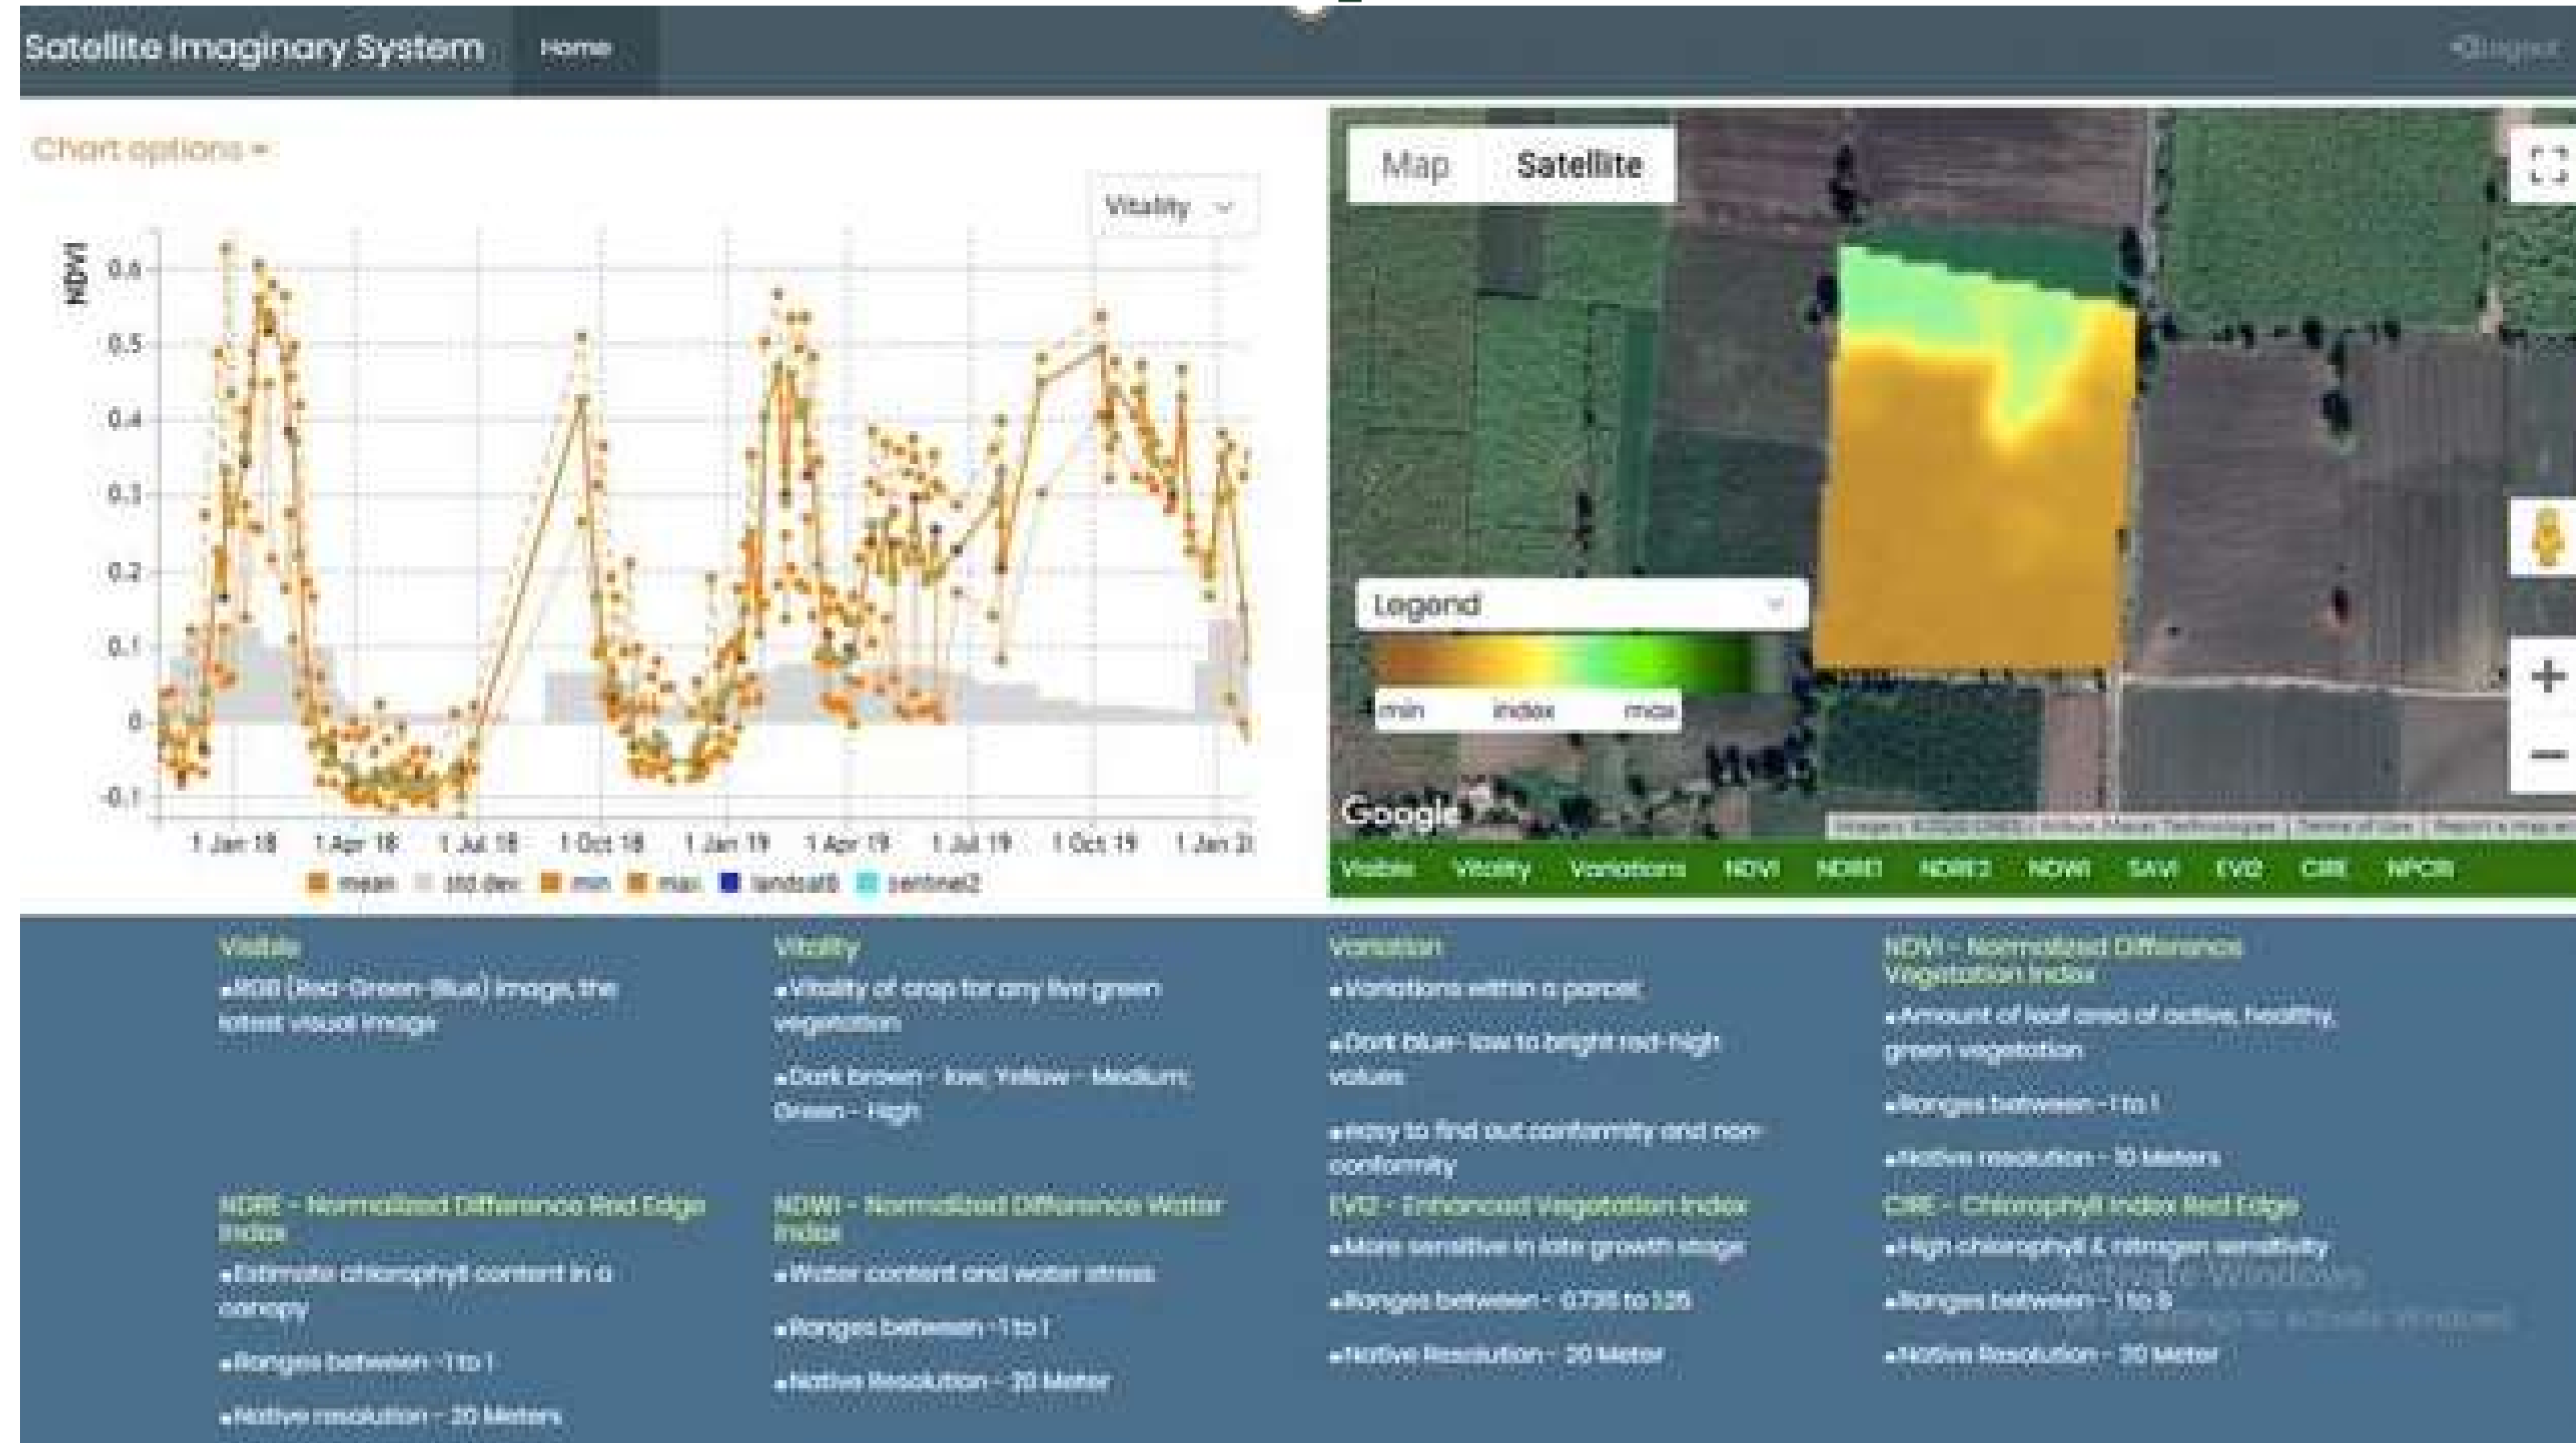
Satellite Imaginary System Home Logout

Chart options

Vitality

NDVI

0.6
0.5
0.4
0.3
0.2
0.1
0
-0.1

1 Jan 18 1 Apr 18 1 Jul 18 1 Oct 18 1 Jan 19 1 Apr 19 1 Jul 19 1 Oct 19 1 Jan 20

mean std. dev. min max landsat8 sentinel2

Map Satellite

Legend

min index max

Google

Imagery ©2020 CNES / Airbus, Maxar Technologies | Terms of Use | Report a map error

Visible Vitality Variations NDVI NDRE1 NDRE2 NDWI SAVI EVI2 CIRE NPCRI

Visible
•RGB (Red-Green-Blue) image, the latest visual image

Vitality
•Vitality of crop for any live green vegetation
•Dark brown - low; Yellow - Medium; Green - High

Variation
•Variations within a parcel
•Dark blue- low to bright red-high values
•easy to find out conformity and non-conformity

NDVI - Normalized Difference Vegetation Index
•Amount of leaf area of active, healthy, green vegetation
•Ranges between -1 to 1
•Native resolution - 10 Meters

NDRE - Normalized Difference Red Edge Index
•Estimate chlorophyll content in a canopy
•Ranges between -1 to 1
•Native resolution - 20 Meters

NDWI - Normalized Difference Water Index
•Water content and water stress
•Ranges between -1 to 1
•Native Resolution - 20 Meter

EVI2 - Enhanced Vegetation Index
•More sensitive in late growth stage
•Ranges between - 0.735 to 1.35
•Native Resolution - 20 Meter

CIRE - Chlorophyll Index Red Edge
•High chlorophyll & nitrogen sensitivity
•Ranges between - 1 to 8
•Native Resolution - 20 Meter

Activate Windows
Go to Settings to activate Windows.